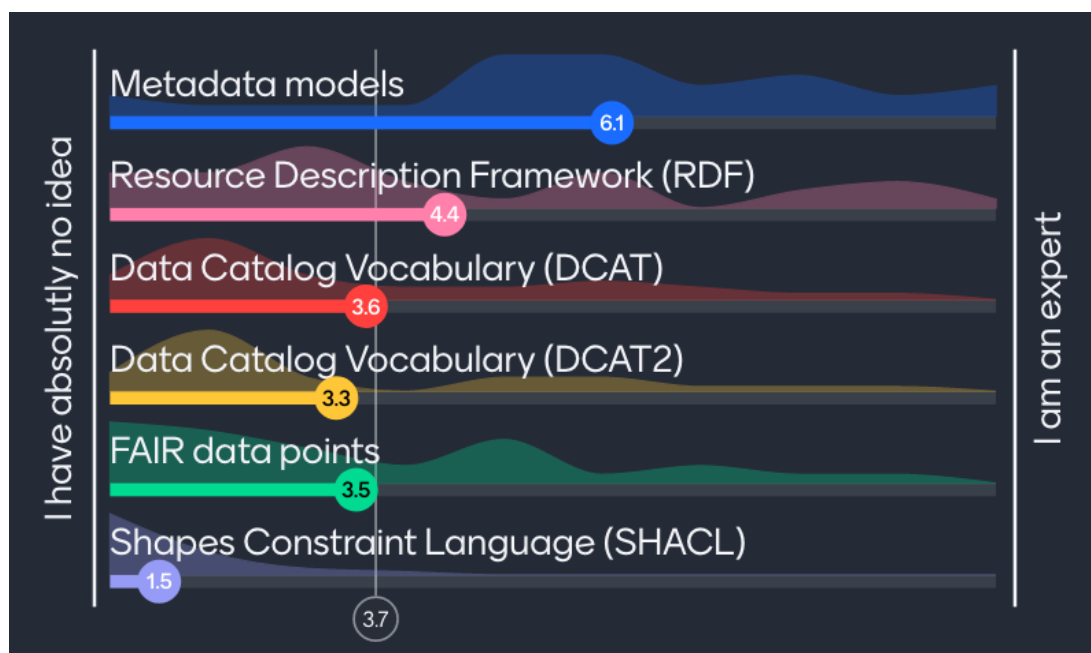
I have absolutly no idea

Metadata models
6.1

Resource Description Framework (RDF)
4.4

Data Catalog Vocabulary (DCAT)
3.6

Data Catalog Vocabulary (DCAT2)
3.3

FAIR data points
3.5

Shapes Constraint Language (SHACL)
1.5

3.7

I am an expert